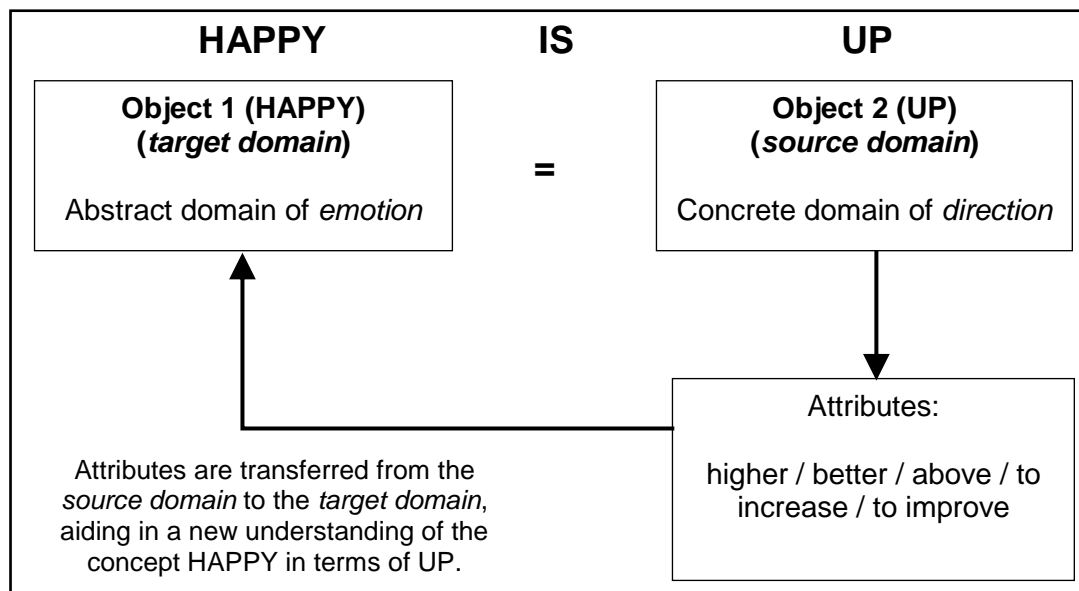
HAPPY IS UP

Object 1 (HAPPY)
(target domain)

Abstract domain of emotion

=

Object 2 (UP)
(source domain)

Concrete domain of direction

Attributes:

higher / better / above / to increase / to improve

Attributes are transferred from the source domain to the target domain, aiding in a new understanding of the concept HAPPY in terms of UP.